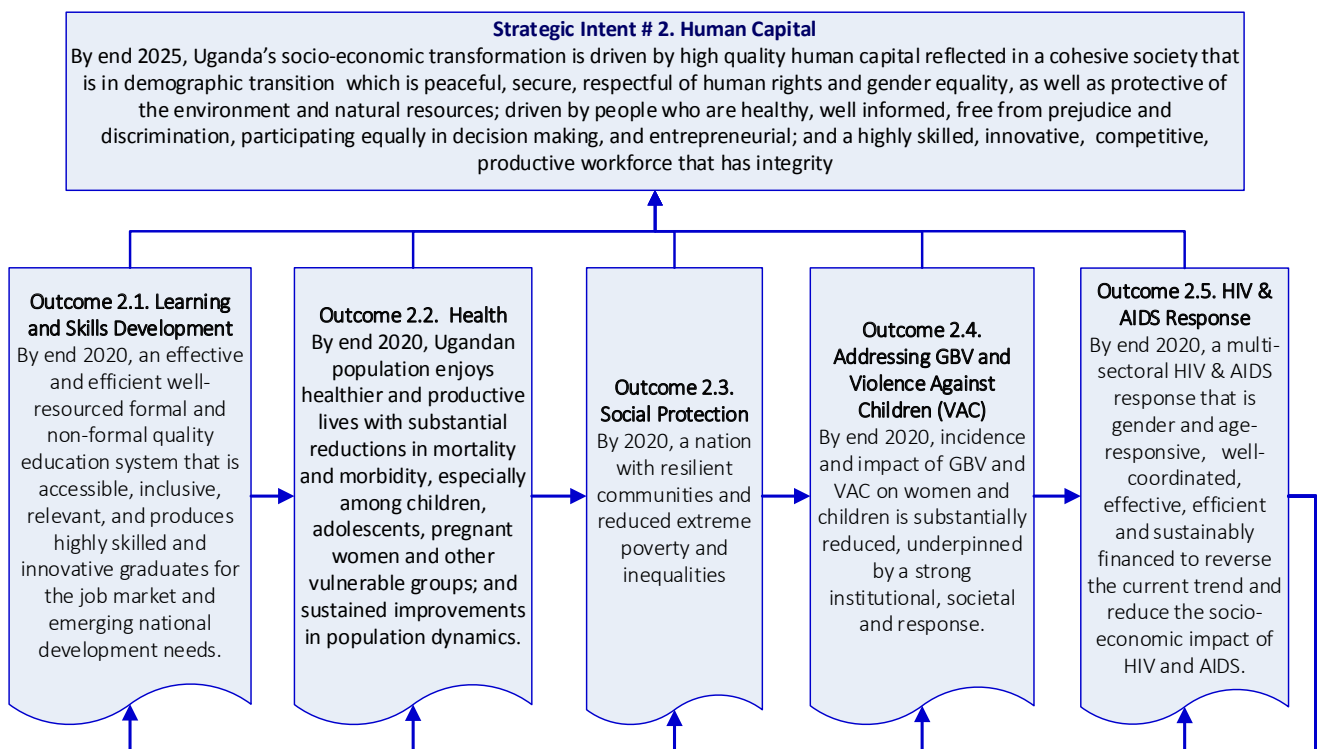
**Strategic Intent # 2. Human Capital**
By end 2025, Uganda's socio-economic transformation is driven by high quality human capital reflected in a cohesive society that is in demographic transition which is peaceful, secure, respectful of human rights and gender equality, as well as protective of the environment and natural resources; driven by people who are healthy, well informed, free from prejudice and discrimination, participating equally in decision making, and entrepreneurial; and a highly skilled, innovative, competitive, productive workforce that has integrity

Outcome 2.1. Learning and Skills Development
By end 2020, an effective and efficient well-resourced formal and non-formal quality education system that is accessible, inclusive, relevant, and produces highly skilled and innovative graduates for the job market and emerging national development needs.

Outcome 2.2. Health
By end 2020, Ugandan population enjoys healthier and productive lives with substantial reductions in mortality and morbidity, especially among children, adolescents, pregnant women and other vulnerable groups; and sustained improvements in population dynamics.

Outcome 2.3. Social Protection
By 2020, a nation with resilient communities and reduced extreme poverty and inequalities

Outcome 2.4. Addressing GBV and Violence Against Children (VAC)
By end 2020, incidence and impact of GBV and VAC on women and children is substantially reduced, underpinned by a strong institutional, societal and response.

Outcome 2.5. HIV & AIDS Response
By end 2020, a multi-sectoral HIV & AIDS response that is gender and age-responsive, well-coordinated, effective, efficient and sustainably financed to reverse the current trend and reduce the socio-economic impact of HIV and AIDS.